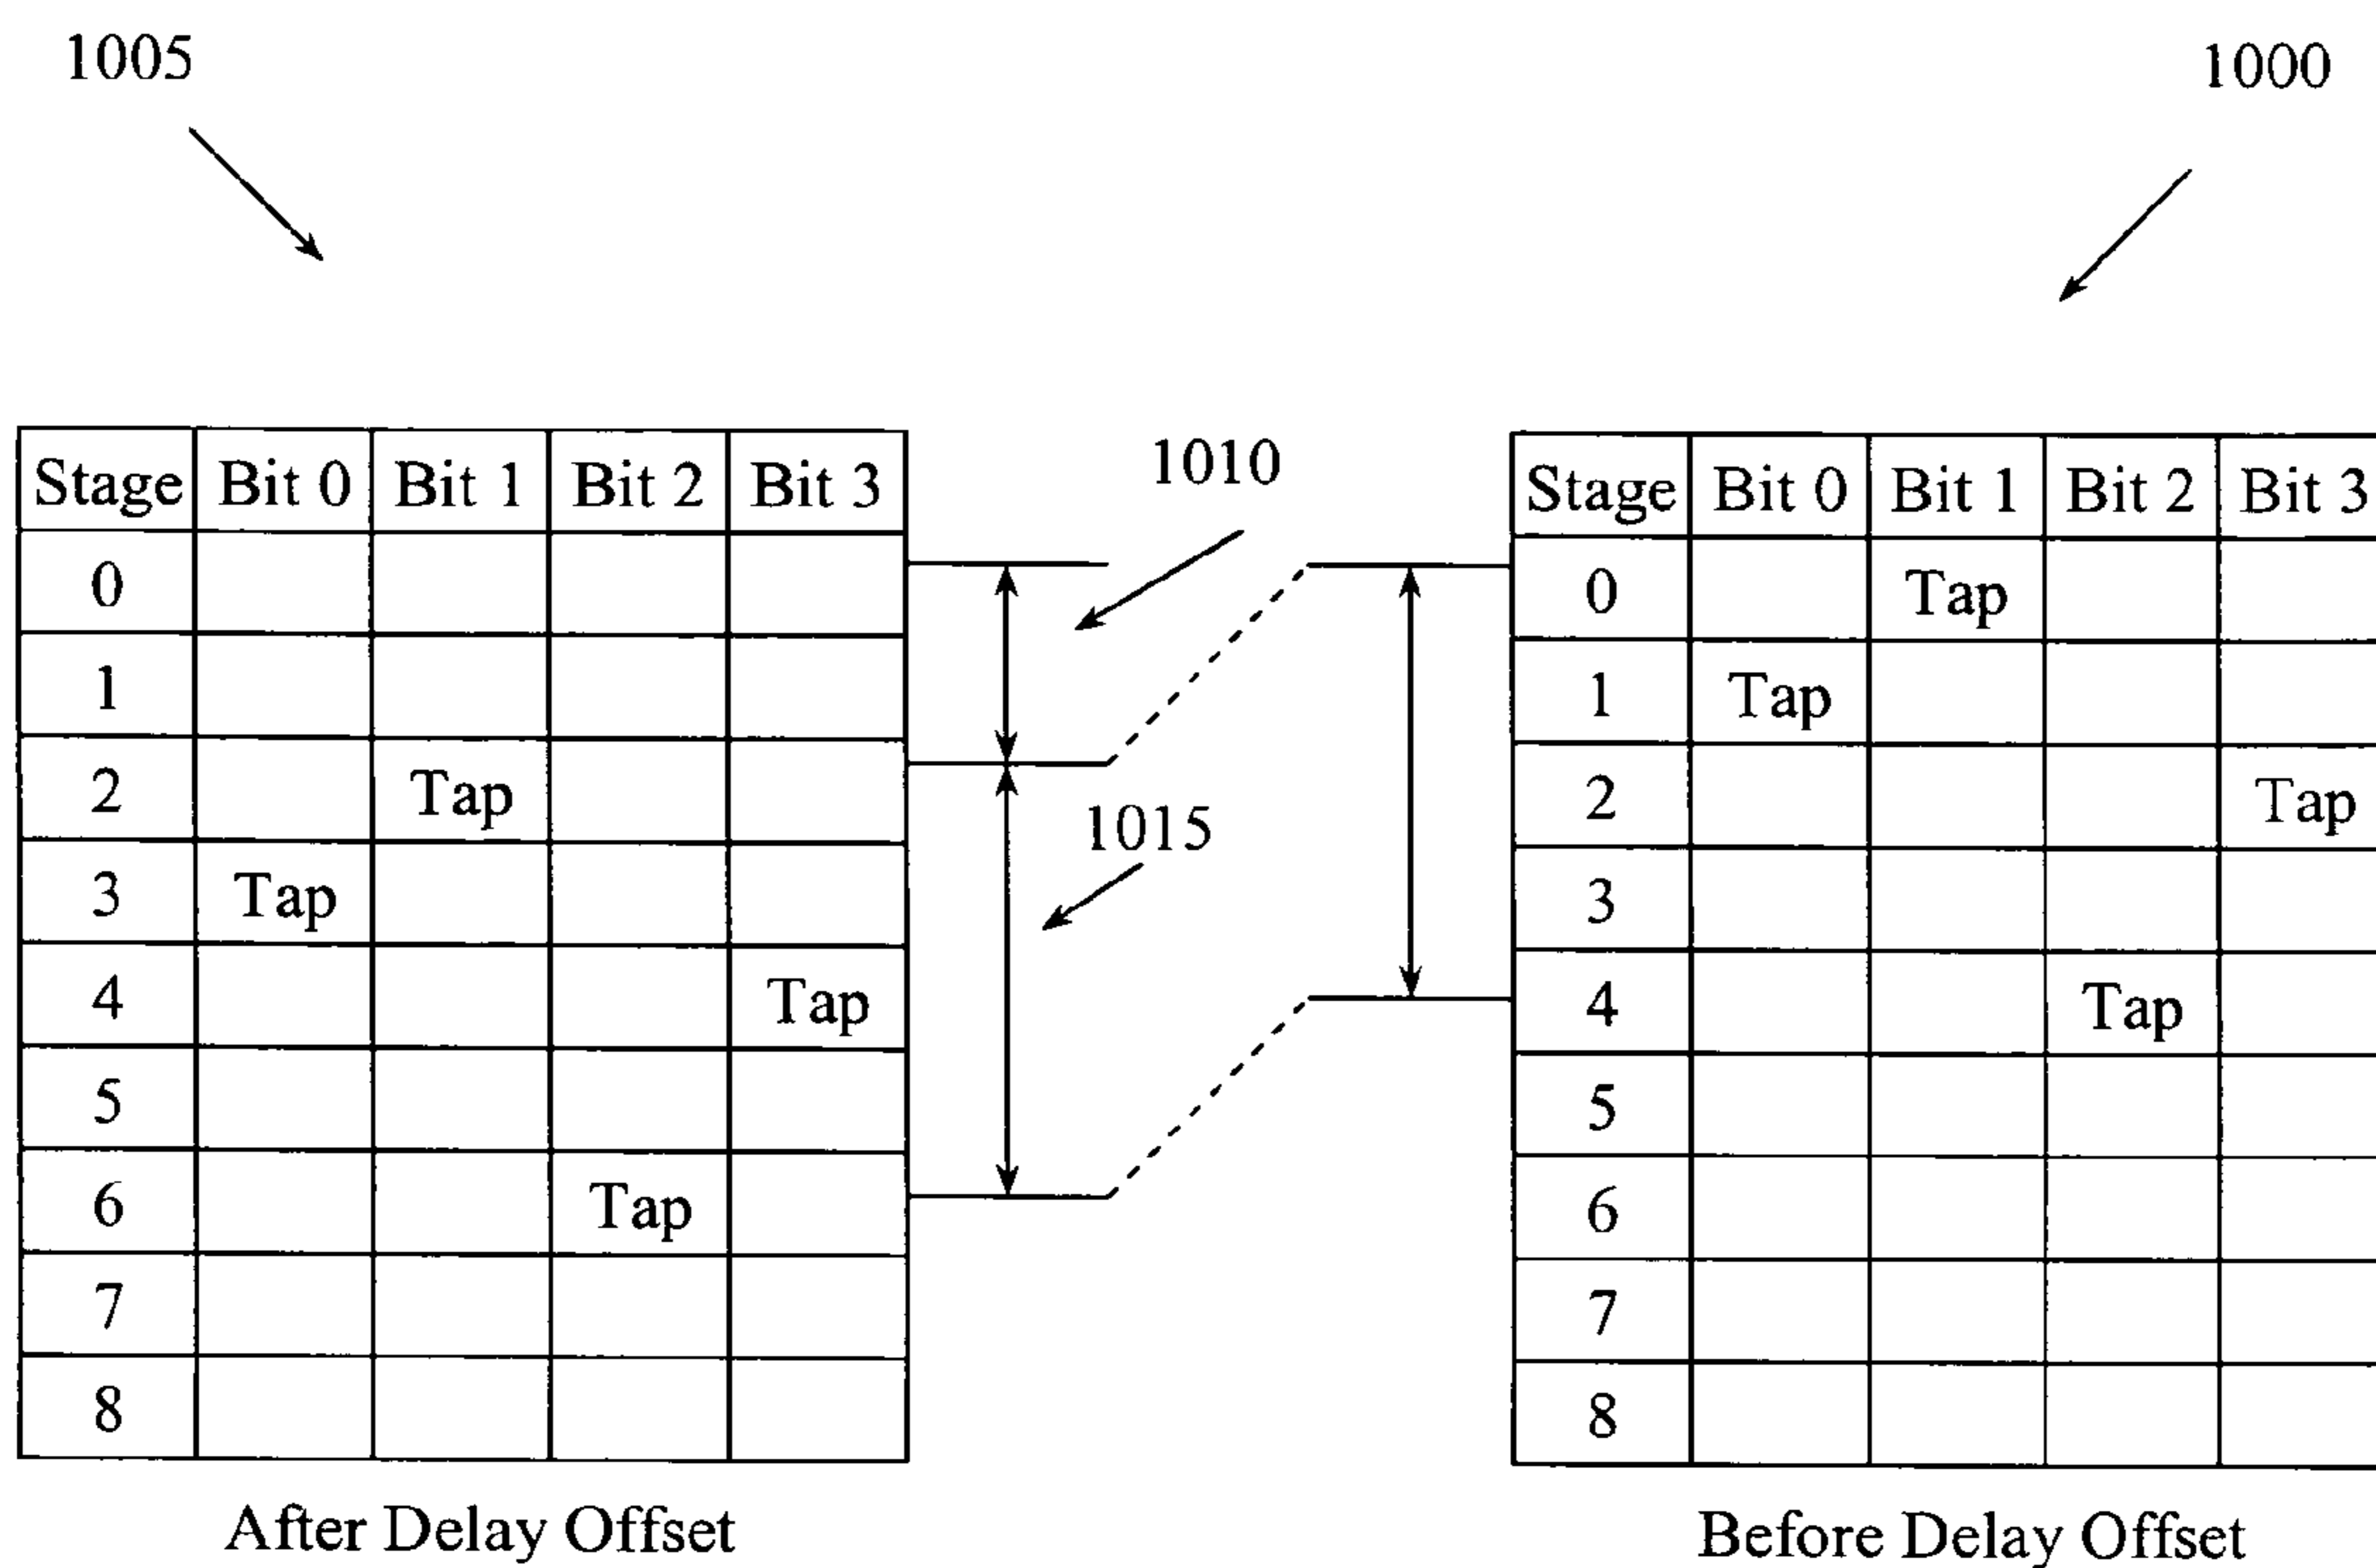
1005

1000

| Stage | Bit 0 | Bit 1 | Bit 2 | Bit 3 |
|---|---|---|---|---|
| 0 | | | | |
| 1 | | | | |
| 2 | | Tap | | |
| 3 | Tap | | | |
| 4 | | | | Tap |
| 5 | | | | |
| 6 | | | Tap | |
| 7 | | | | |
| 8 | | | | |

After Delay Offset

1010

1015

| Stage | Bit 0 | Bit 1 | Bit 2 | Bit 3 |
|---|---|---|---|---|
| 0 | | Tap | | |
| 1 | Tap | | | |
| 2 | | | | Tap |
| 3 | | | | |
| 4 | | | Tap | |
| 5 | | | | |
| 6 | | | | |
| 7 | | | | |
| 8 | | | | |

Before Delay Offset